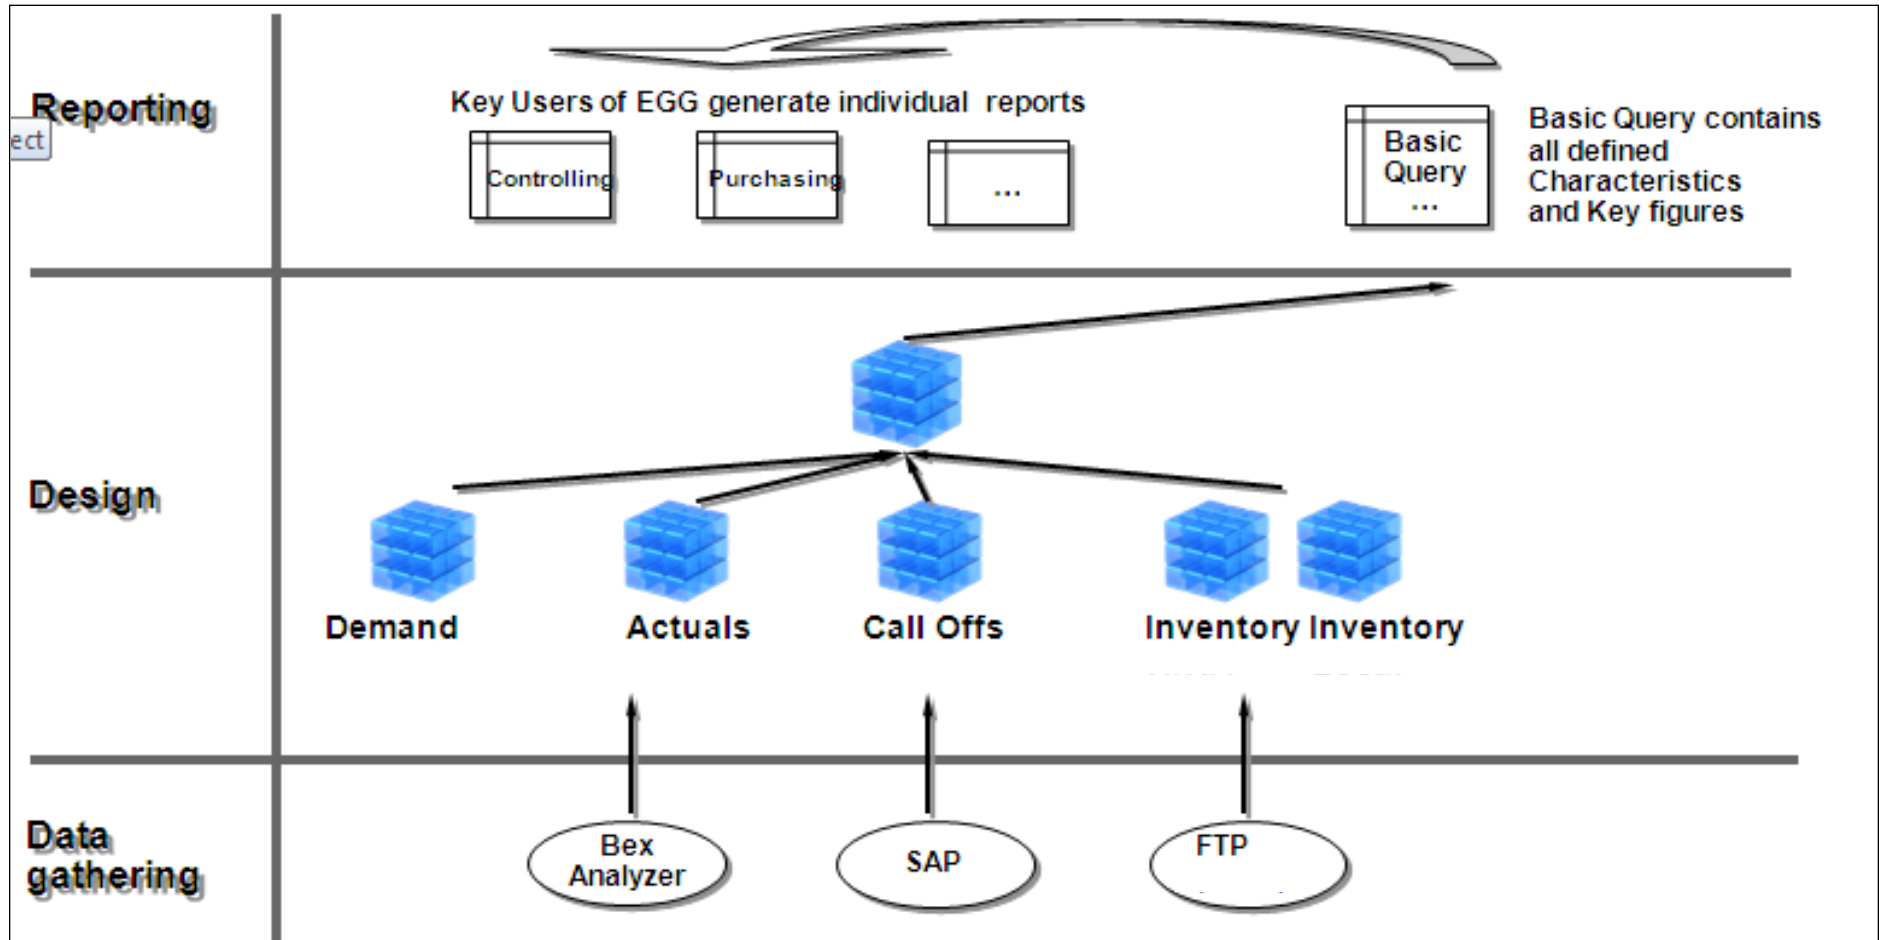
Reporting

ect

Key Users of EGG generate individual reports

Controlling

Purchasing

...

Basic Query ...

Basic Query contains all defined Characteristics and Key figures

Design

Demand

Actuals

Call Offs

Inventory Inventory

Data gathering

Bex Analyzer

SAP

FTP